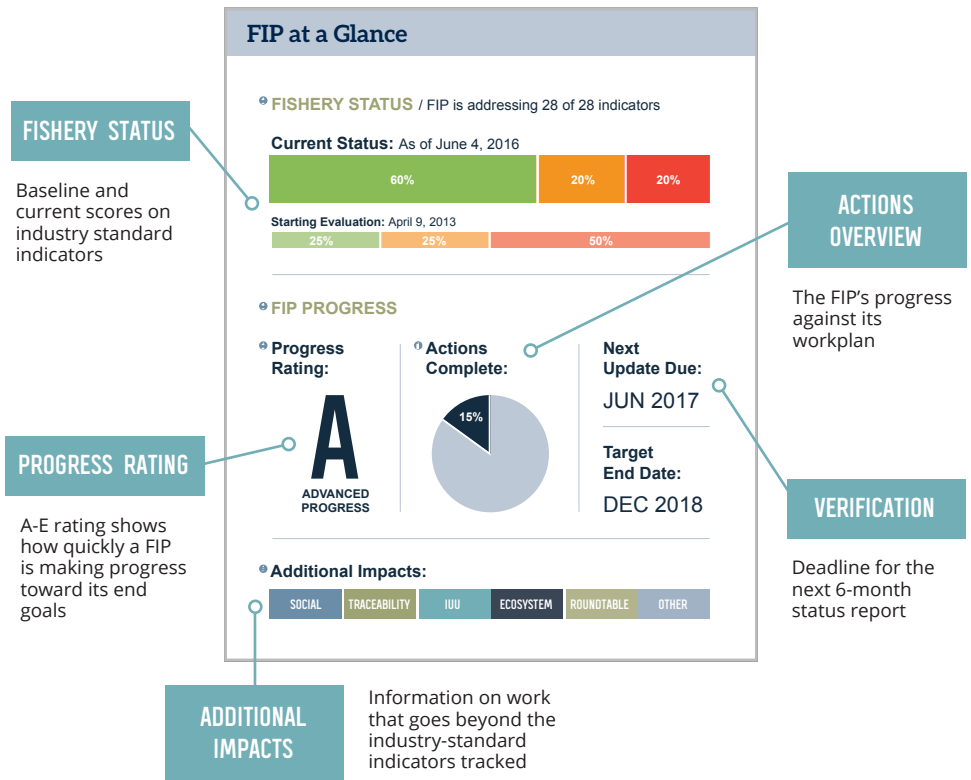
FIP at a Glance

FISHERY STATUS / FIP is addressing 28 of 28 indicators

Current Status: As of June 4, 2016

60% 20% 20%

Starting Evaluation: April 9, 2013

25% 25% 50%

FIP PROGRESS

Progress Rating:

A

ADVANCED PROGRESS

Actions Complete:

15%

Next Update Due:

JUN 2017

Target End Date:

DEC 2018

Additional Impacts:

SOCIAL TRACEABILITY IUU ECOSYSTEM ROUNDTABLE OTHER

FISHERY STATUS

Baseline and current scores on industry standard indicators

PROGRESS RATING

A-E rating shows how quickly a FIP is making progress toward its end goals

ACTIONS OVERVIEW

The FIP's progress against its workplan

VERIFICATION

Deadline for the next 6-month status report

ADDITIONAL IMPACTS

Information on work that goes beyond the industry-standard indicators tracked